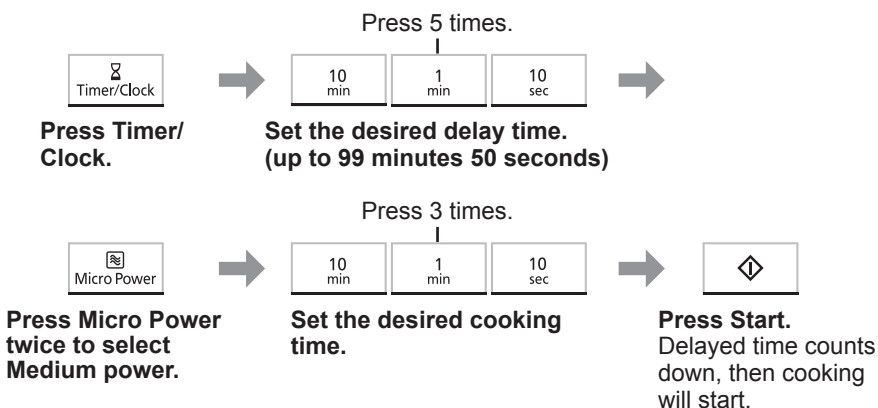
Press 5 times.

Timer/Clock

10 min

1 min

10 sec

**Press Timer/ Clock.**

**Set the desired delay time. (up to 99 minutes 50 seconds)**

Press 3 times.

Micro Power

10 min

1 min

10 sec

**Press Micro Power twice to select Medium power.**

**Set the desired cooking time.**

**Press Start.**
Delayed time counts down, then cooking will start.